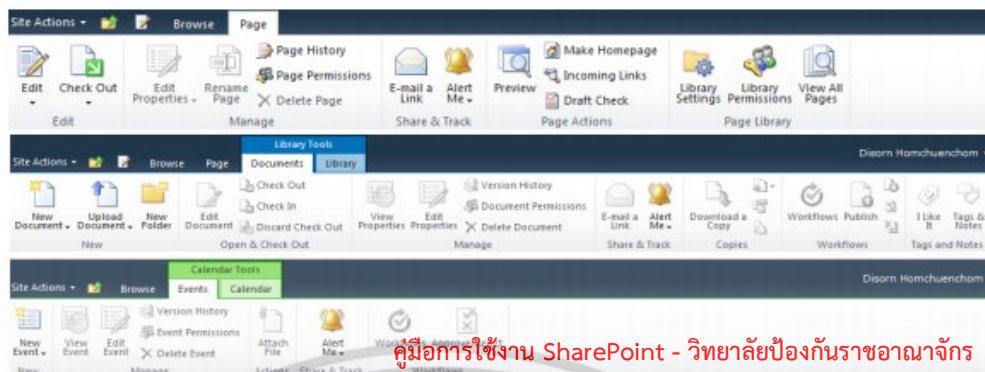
Site Actions ▾ Browse Page

Edit Check Out Edit Properties Rename Page Page History Page Permissions Delete Page E-mail a Link Alert Me Preview Make Homepage Incoming Links Draft Check Library Settings Library Permissions View All Pages

Edit Manage Share & Track Page Actions Page Library

Library Tools

Site Actions ▾ Browse Page Documents Library Disorn Homchuenchom

New Document Upload Document New Folder Edit Document Check Out Check In Discard Check Out View Properties Edit Properties Version History Document Permissions Delete Document E-mail a Link Alert Me Download a Copy Workflows Publish I Like It Tags & Notes

New Open & Check Out Manage Share & Track Copies Workflows Tags and Notes

Calendar Tools

Site Actions ▾ Browse Events Calendar Disorn Homchuenchom

New Event View Event Edit Event Version History Event Permissions Delete Event Attach File Alert Me Workflows Approve/Reject

New Manage Actions Share & Track Workflows

คู่มือการใช้งาน SharePoint - วิทยาลัยป้องกันราชอาณาจักร